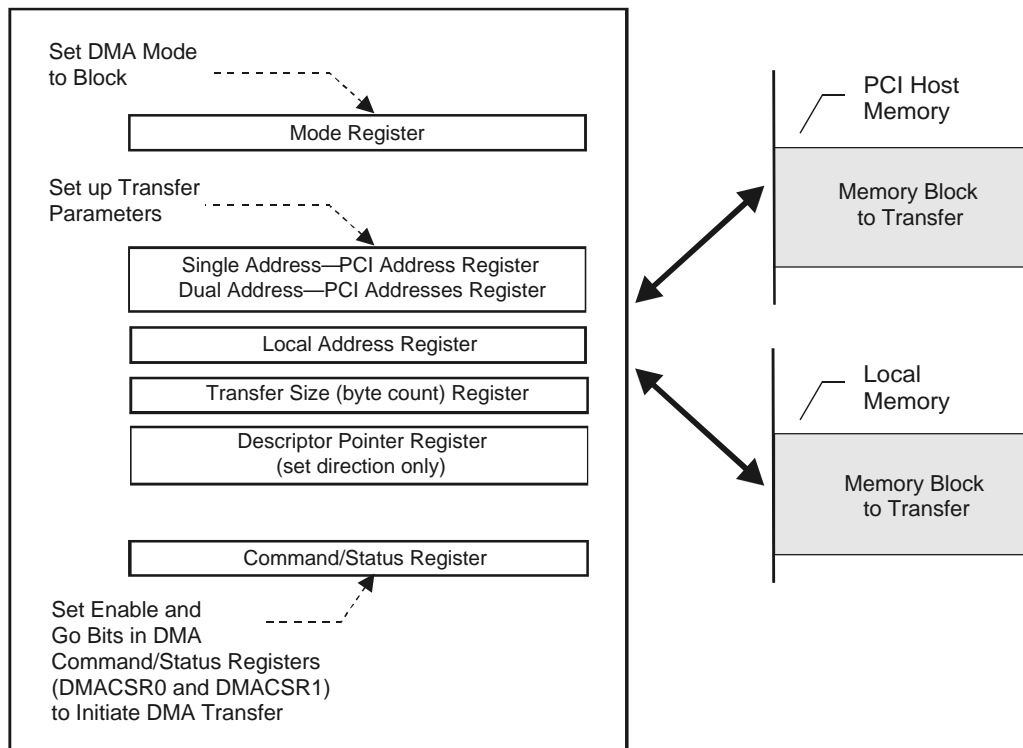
Set DMA Mode to Block

Mode Register

Set up Transfer Parameters

Single Address—PCI Address Register
Dual Address—PCI Addresses Register

Local Address Register

Transfer Size (byte count) Register

Descriptor Pointer Register
(set direction only)

Command/Status Register

Set Enable and Go Bits in DMA Command/Status Registers (DMACSR0 and DMACSR1) to Initiate DMA Transfer

PCI Host Memory

Memory Block to Transfer

Local Memory

Memory Block to Transfer